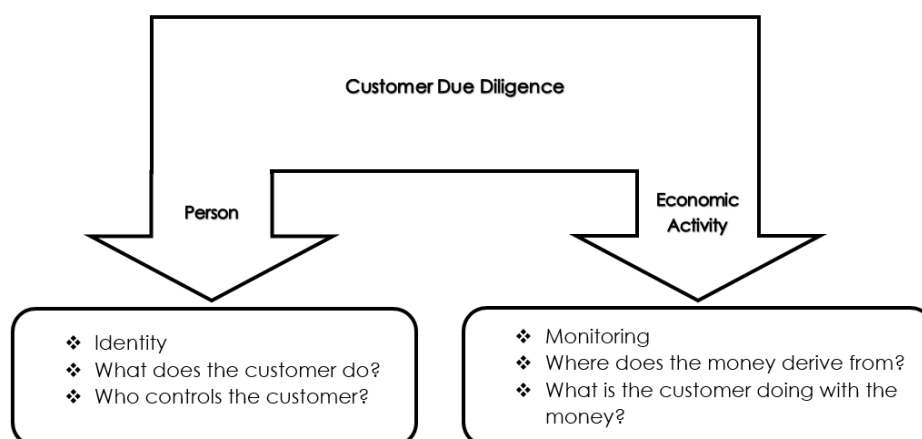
Customer Due Diligence

Person

Economic Activity

❖ Identity
❖ What does the customer do?
❖ Who controls the customer?

❖ Monitoring
❖ Where does the money derive from?
❖ What is the customer doing with the money?